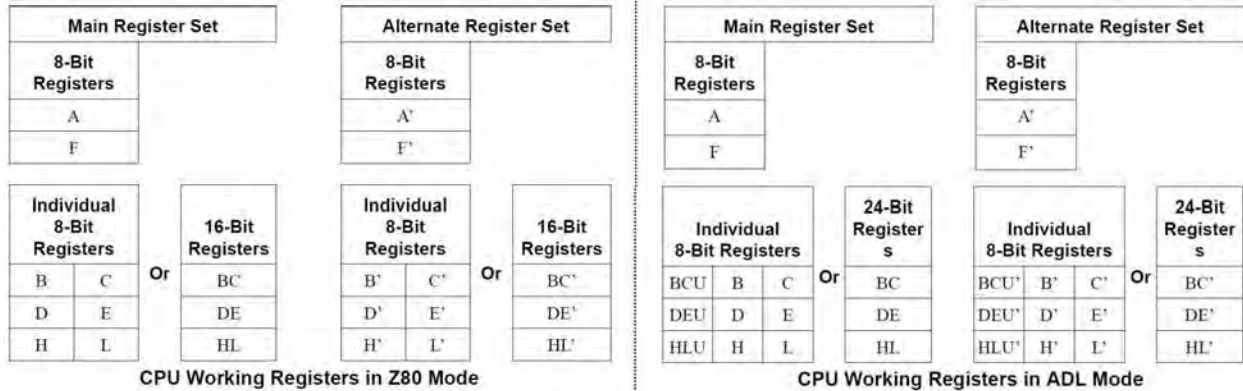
Main Register Set

| 8-Bit Registers |
|---|
| A |
| F |

Alternate Register Set

| 8-Bit Registers |
|---|
| A' |
| F' |

| Individual 8-Bit Registers | |
|---|---|
| B | C |
| D | E |
| H | L |

Or

| 16-Bit Registers |
|---|
| BC |
| DE |
| HL |

| Individual 8-Bit Registers | |
|---|---|
| B' | C' |
| D' | E' |
| H' | L' |

Or

| 16-Bit Registers |
|---|
| BC' |
| DE' |
| HL' |

CPU Working Registers in Z80 Mode

Main Register Set

| 8-Bit Registers |
|---|
| A |
| F |

Alternate Register Set

| 8-Bit Registers |
|---|
| A' |
| F' |

| Individual 8-Bit Registers | | |
|---|---|---|
| BCU | B | C |
| DEU | D | E |
| HLU | H | L |

Or

| 24-Bit Register s |
|---|
| BC |
| DE |
| HL |

| Individual 8-Bit Registers | | |
|---|---|---|
| BCU' | B' | C' |
| DEU' | D' | E' |
| HLU' | H' | L' |

Or

| 24-Bit Register s |
|---|
| BC' |
| DE' |
| HL' |

CPU Working Registers in ADL Mode